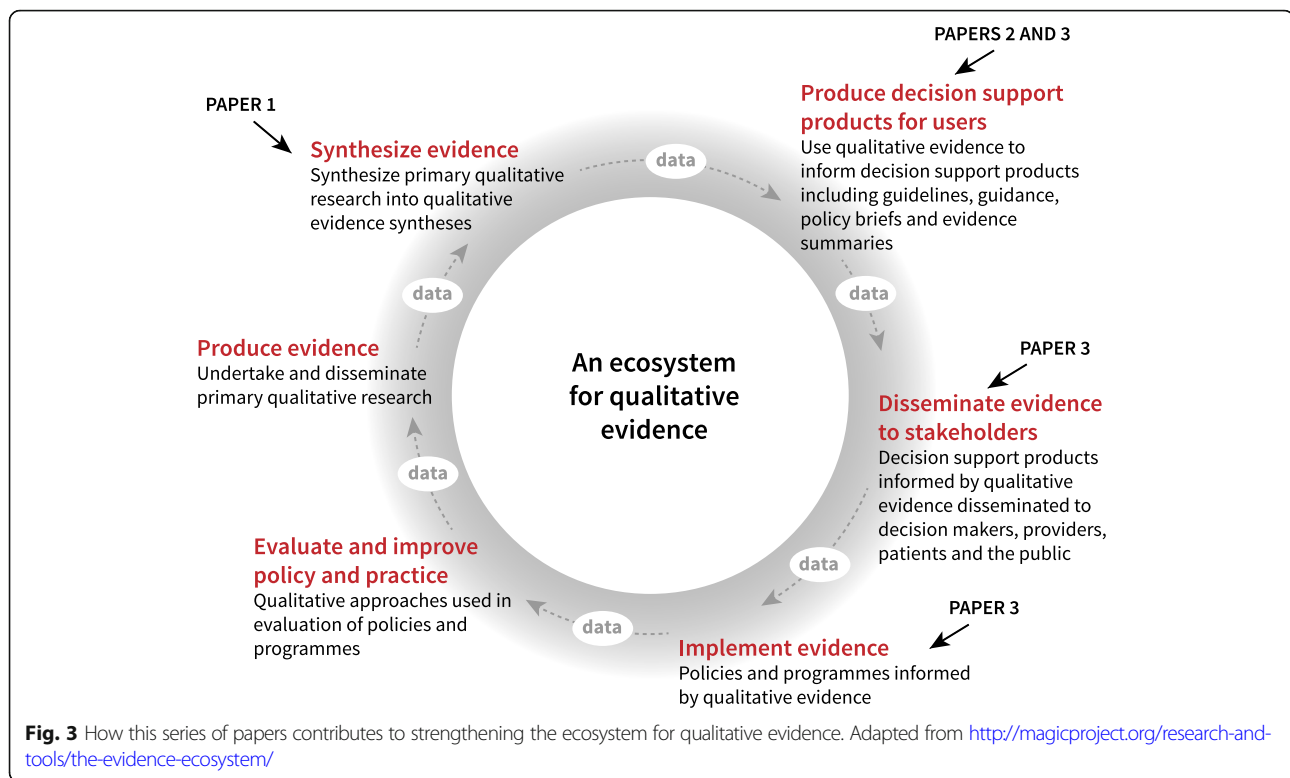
PAPERS 2 AND 3

PAPER 1

Synthesize evidence
Synthesize primary qualitative research into qualitative evidence syntheses

data

Produce decision support products for users
Use qualitative evidence to inform decision support products including guidelines, guidance, policy briefs and evidence summaries

data

data

Produce evidence
Undertake and disseminate primary qualitative research

An ecosystem for qualitative evidence

PAPER 3

Disseminate evidence to stakeholders
Decision support products informed by qualitative evidence disseminated to decision makers, providers, patients and the public

data

data

Evaluate and improve policy and practice
Qualitative approaches used in evaluation of policies and programmes

data

PAPER 3

Implement evidence
Policies and programmes informed by qualitative evidence

**Fig. 3** How this series of papers contributes to strengthening the ecosystem for qualitative evidence. Adapted from http://magicproject.org/research-and-tools/the-evidence-ecosystem/